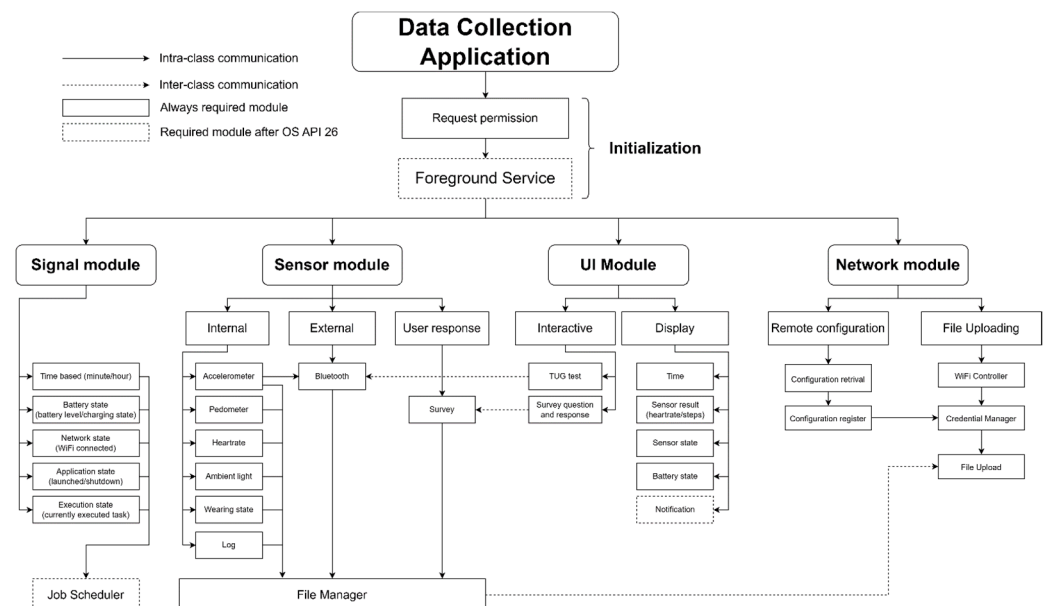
Data Collection Application

Intra-class communication
Inter-class communication
Always required module
Required module after OS API 26

Request permission
Foreground Service
Initialization

Signal module
Time based (minute/hour)
Battery state (battery level/charging state)
Network state (WiFi connected)
Application state (launched/shutdown)
Execution state (currently executed task)
Job Scheduler

Sensor module
Internal
External
User response
Accelerometer
Pedometer
Heartrate
Ambient light
Wearing state
Log
Bluetooth
Survey
File Manager

UI Module
Interactive
Display
TUG test
Survey question and response
Time
Sensor result (heartrate/steps)
Sensor state
Battery state
Notification

Network module
Remote configuration
File Uploading
Configuration retrival
Configuration register
WiFi Controller
Credential Manager
File Upload